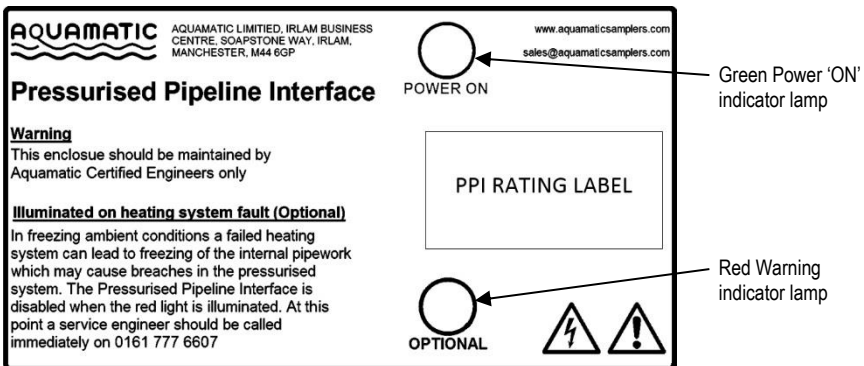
AQUAMATIC

AQUAMATIC LIMITIED, IRLAM BUSINESS CENTRE, SOAPSTONE WAY, IRLAM, MANCHESTER, M44 6GP

www.aquamaticsamplers.com

sales@aquamaticsamplers.com

Pressurised Pipeline Interface

POWER ON

Green Power 'ON' indicator lamp

Warning

This enclosue should be maintained by Aquamatic Certified Engineers only

PPI RATING LABEL

Illuminated on heating system fault (Optional)

In freezing ambient conditions a failed heating system can lead to freezing of the internal pipework which may cause breaches in the pressurised system. The Pressurised Pipeline Interface is disabled when the red light is illuminated. At this point a service engineer should be called immediately on 0161 777 6607

Red Warning indicator lamp

OPTIONAL